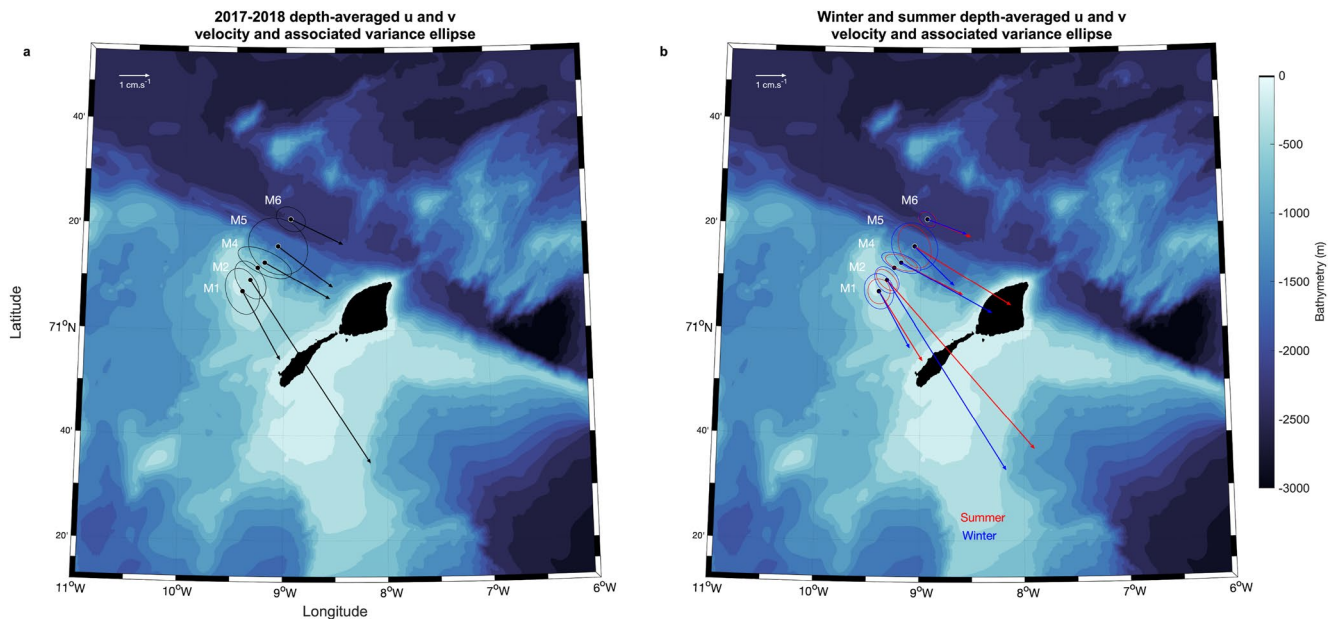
a

2017-2018 depth-averaged u and v velocity and associated variance ellipse

1 cm.s$^{-1}$

40'

20'

71$^{o}$N

40'

20'

M6
M5
M4
M2
M1

Latitude

11$^{o}$W 10$^{o}$W 9$^{o}$W 8$^{o}$W 7$^{o}$W 6$^{o}$W

Longitude

b

Winter and summer depth-averaged u and v velocity and associated variance ellipse

1 cm.s$^{-1}$

40'

20'

71$^{o}$N

40'

20'

M6
M5
M4
M2
M1

Summer
Winter

11$^{o}$W 10$^{o}$W 9$^{o}$W 8$^{o}$W 7$^{o}$W 6$^{o}$W

0
-500
-1000
-1500
-2000
-2500
-3000

Bathymetry (m)